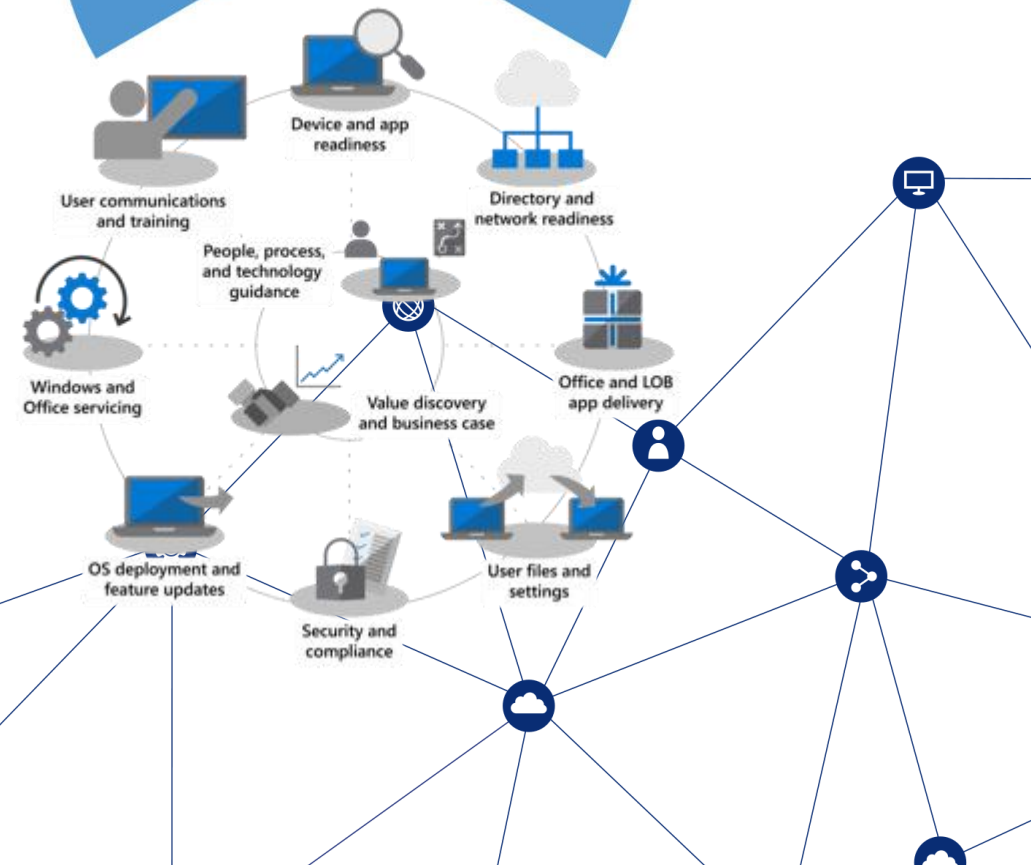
Device and app readiness

User communications and training

Directory and network readiness

People, process, and technology guidance

Windows and Office servicing

Office and LOB app delivery

Value discovery and business case

OS deployment and feature updates

User files and settings

Security and compliance